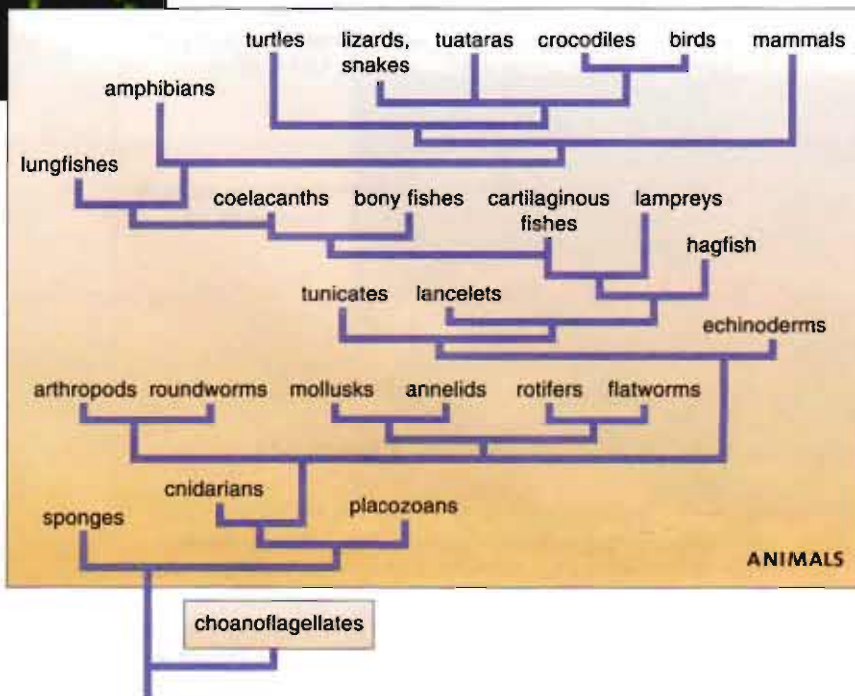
turtles
lizards, snakes
tuataras
crocodiles
birds
mammals
amphibians
lungfishes
coelacanths
bony fishes
cartilaginous fishes
lampreys
hagfish
tunicates
lancelets
echinoderms
arthropods
roundworms
mollusks
annelids
rotifers
flatworms
cnidarians
placozoans
sponges
ANIMALS
choanoflagellates